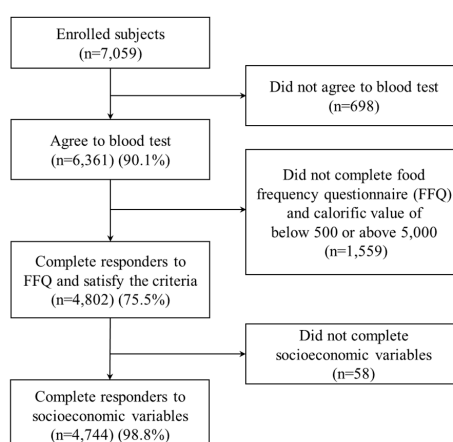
Enrolled subjects
(n=7,059)

Did not agree to blood test
(n=698)

Agree to blood test
(n=6,361) (90.1%)

Did not complete food frequency questionnaire (FFQ) and calorific value of below 500 or above 5,000
(n=1,559)

Complete responders to FFQ and satisfy the criteria
(n=4,802) (75.5%)

Did not complete socioeconomic variables
(n=58)

Complete responders to socioeconomic variables
(n=4,744) (98.8%)